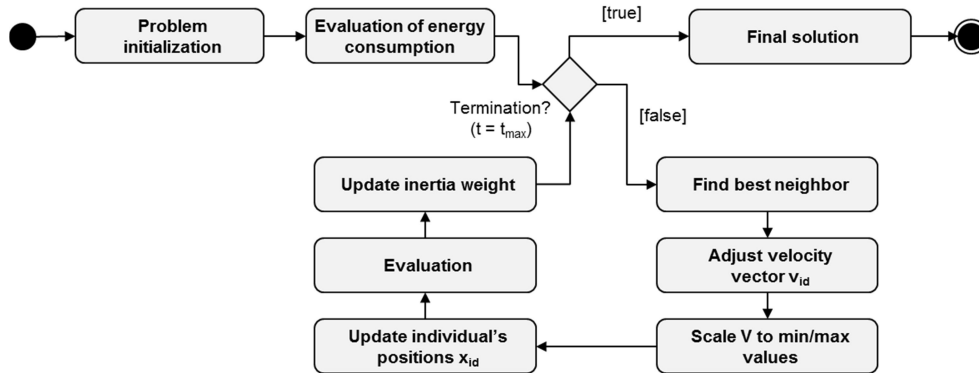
Problem initialization

Evaluation of energy consumption

[true]

Final solution

Termination? ($t = t_{max}$)

[false]

Update inertia weight

Find best neighbor

Evaluation

Adjust velocity vector $v_{id}$

Update individual's positions $x_{id}$

Scale V to min/max values